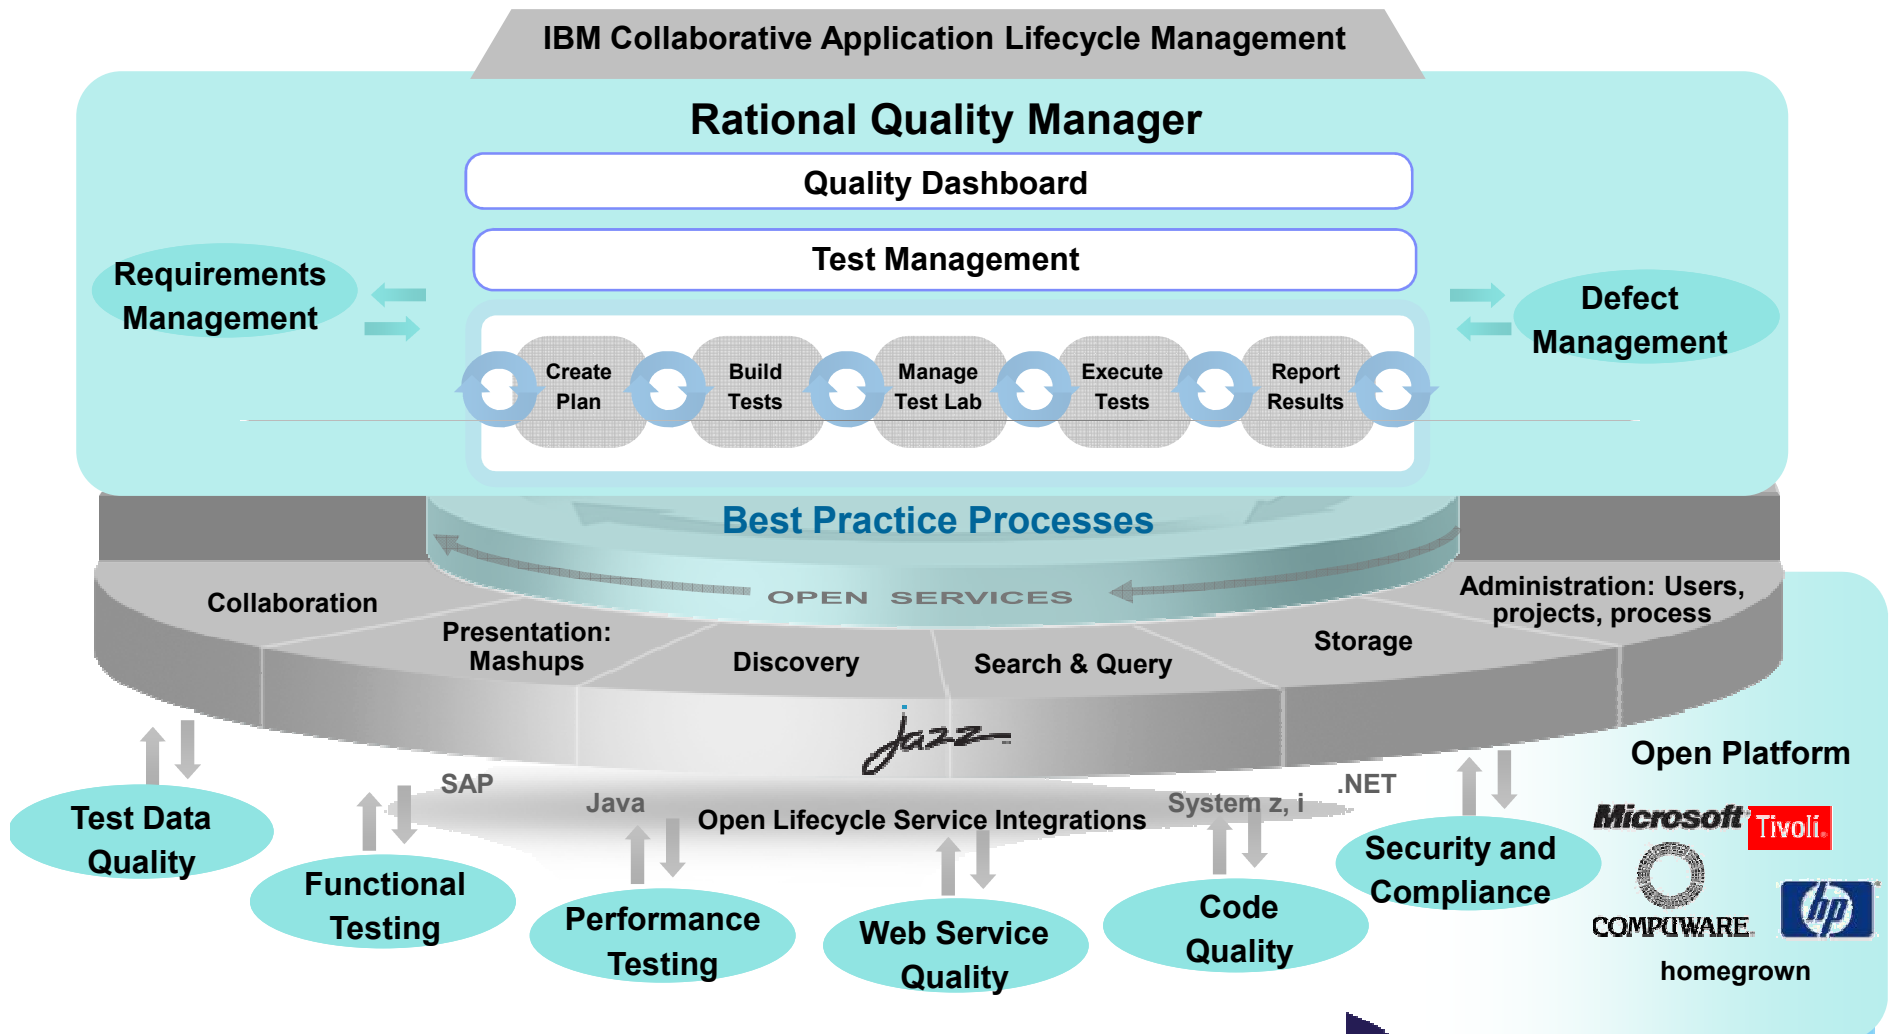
IBM Collaborative Application Lifecycle Management

Rational Quality Manager

Quality Dashboard

Test Management

Requirements Management

Defect Management

Create Plan

Build Tests

Manage Test Lab

Execute Tests

Report Results

Best Practice Processes

OPEN SERVICES

Collaboration

Presentation: Mashups

Discovery

Search & Query

Storage

Administration: Users, projects, process

jazz

SAP

Java

Open Lifecycle Service Integrations

System z, i

.NET

Open Platform

Test Data Quality

Functional Testing

Performance Testing

Web Service Quality

Code Quality

Security and Compliance

Microsoft

Tivoli.

COMPUWARE

hp

homegrown